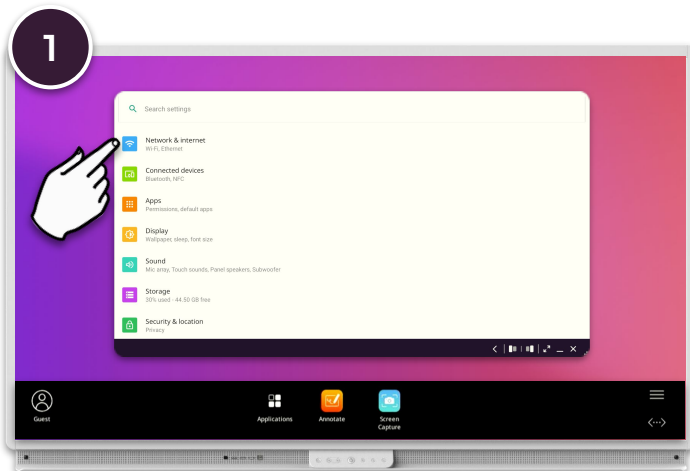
1

Search settings

Network & internet
Wi-Fi, Ethernet

Connected devices
Bluetooth, NFC

Apps
Permissions, default apps

Display
Wallpaper, sleep, font size

Sound
Mic array, Touch sounds, Panel speakers, Subwoofer

Storage
50% used - 44.50 GB free

Security & location
Privacy

Guest

Applications

Annotate

Screen Capture